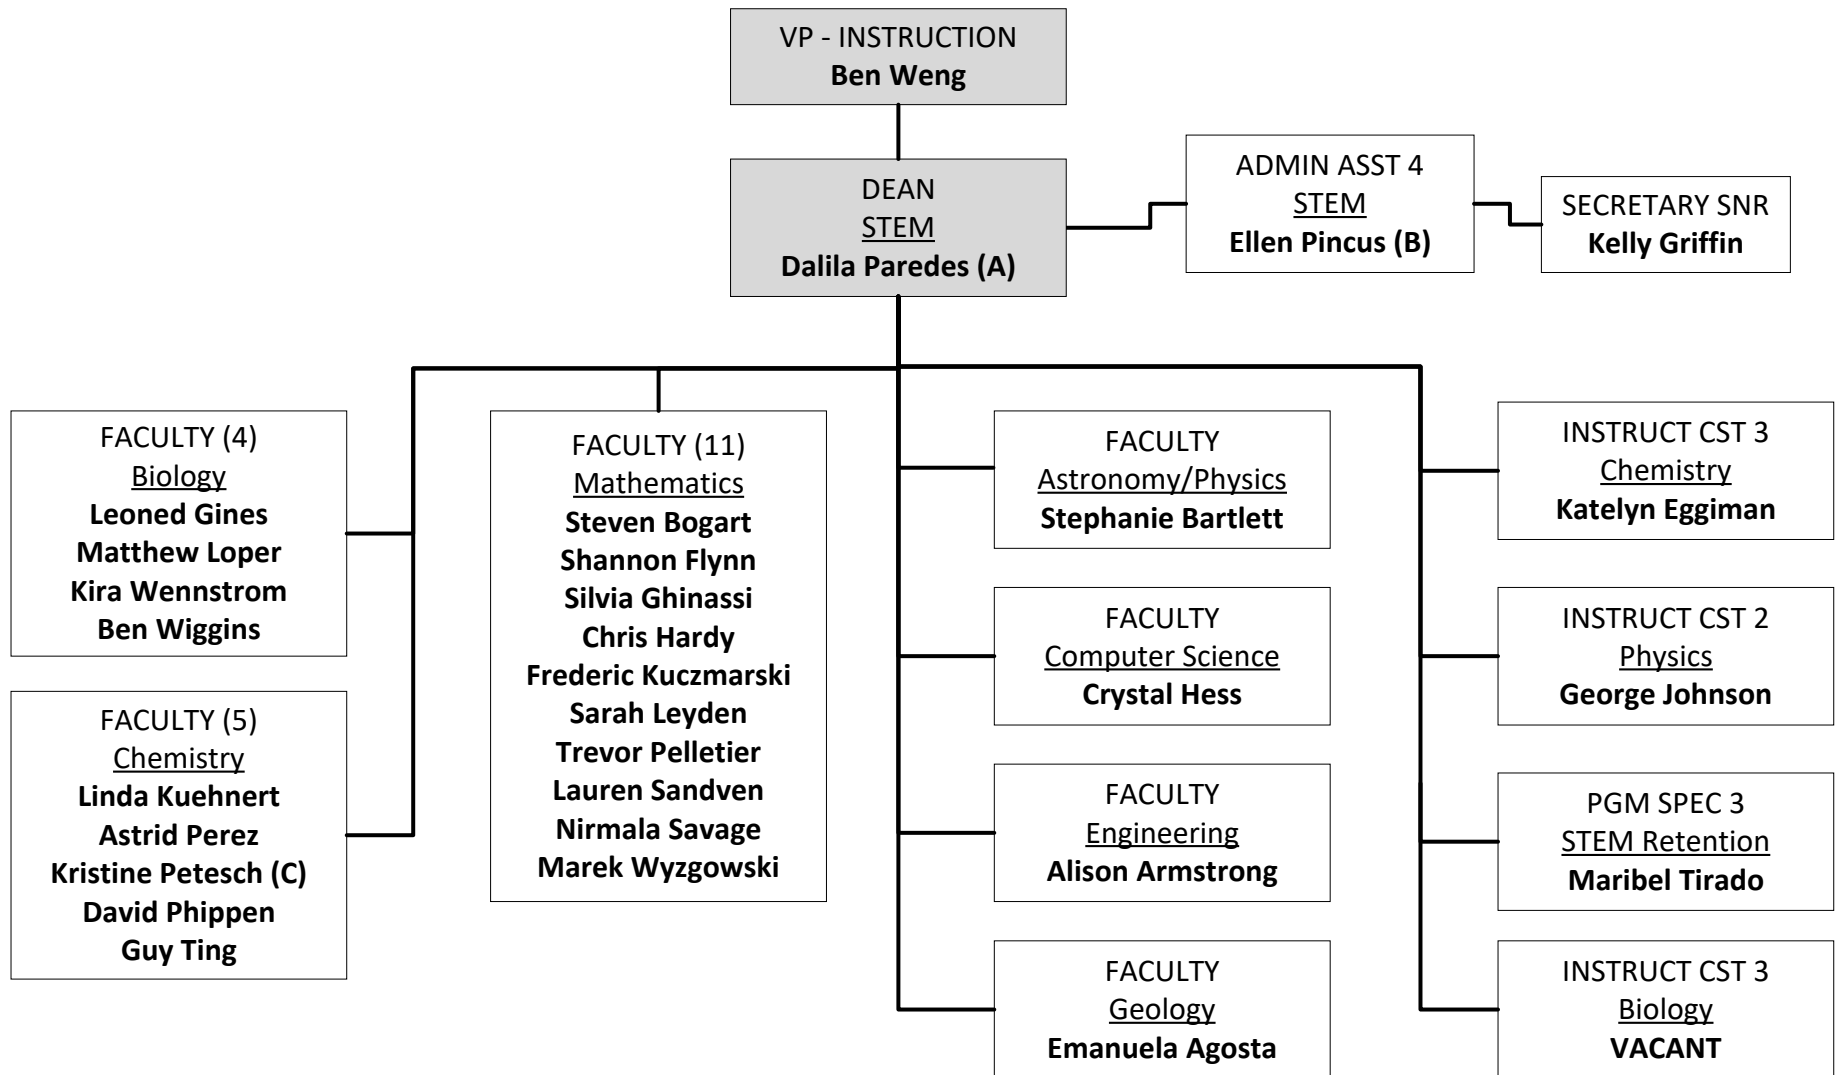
VP - INSTRUCTION
Ben Weng

DEAN
STEM
Dalila Paredes (A)

ADMIN ASST 4
STEM
Ellen Pincus (B)

SECRETARY SNR
Kelly Griffin

FACULTY (4)
Biology
Leoned Gines
Matthew Loper
Kira Wennstrom
Ben Wiggins

FACULTY (5)
Chemistry
Linda Kuehnert
Astrid Perez
Kristine Petesch (C)
David Phippen
Guy Ting

FACULTY (11)
Mathematics
Steven Bogart
Shannon Flynn
Silvia Ghinassi
Chris Hardy
Frederic Kuczmarski
Sarah Leyden
Trevor Pelletier
Lauren Sandven
Nirmala Savage
Marek Wyzgowski

FACULTY
Astronomy/Physics
Stephanie Bartlett

FACULTY
Computer Science
Crystal Hess

FACULTY
Engineering
Alison Armstrong

FACULTY
Geology
Emanuela Agosta

INSTRUCT CST 3
Chemistry
Katelyn Eggiman

INSTRUCT CST 2
Physics
George Johnson

PGM SPEC 3
STEM Retention
Maribel Tirado

INSTRUCT CST 3
Biology
VACANT